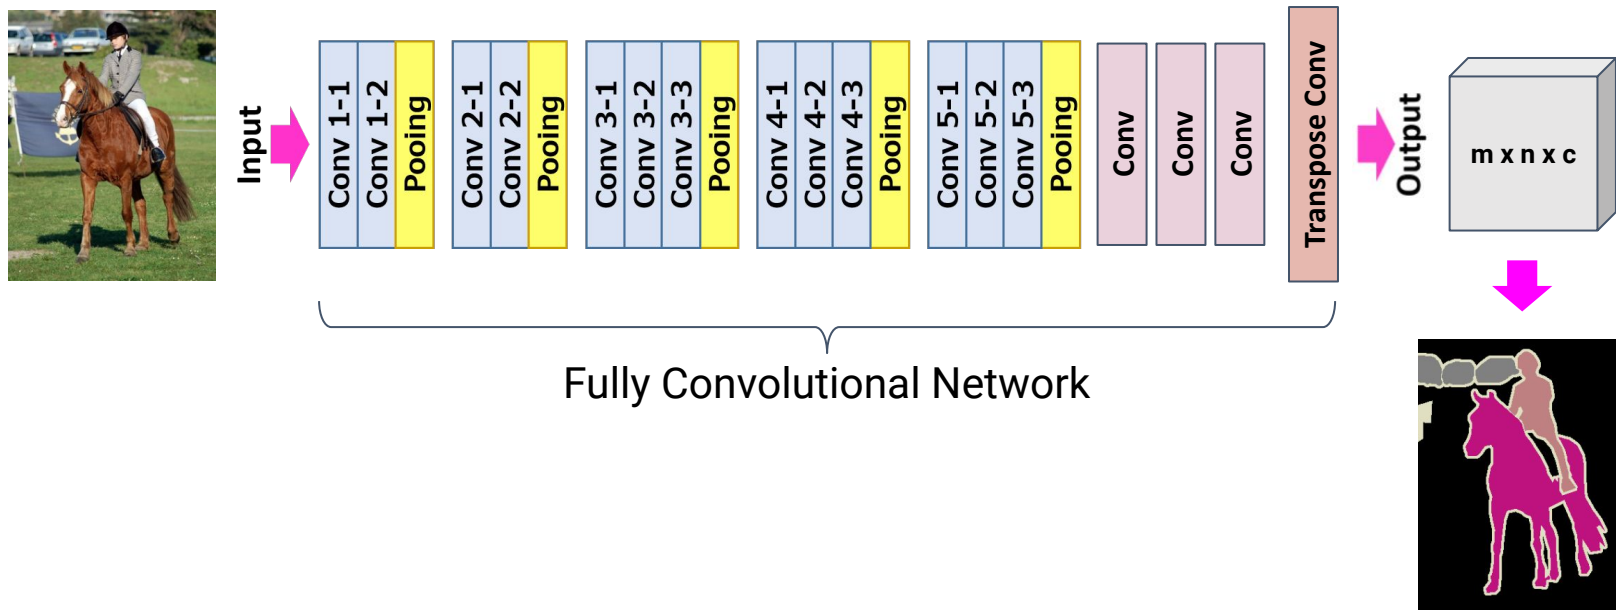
Input

Conv 1-1
Conv 1-2
Pooing

Conv 2-1
Conv 2-2
Pooing

Conv 3-1
Conv 3-2
Conv 3-3
Pooing

Conv 4-1
Conv 4-2
Conv 4-3
Pooing

Conv 5-1
Conv 5-2
Conv 5-3
Pooing

Conv
Conv
Conv

Transpose Conv

Output

m x n x c

Fully Convolutional Network